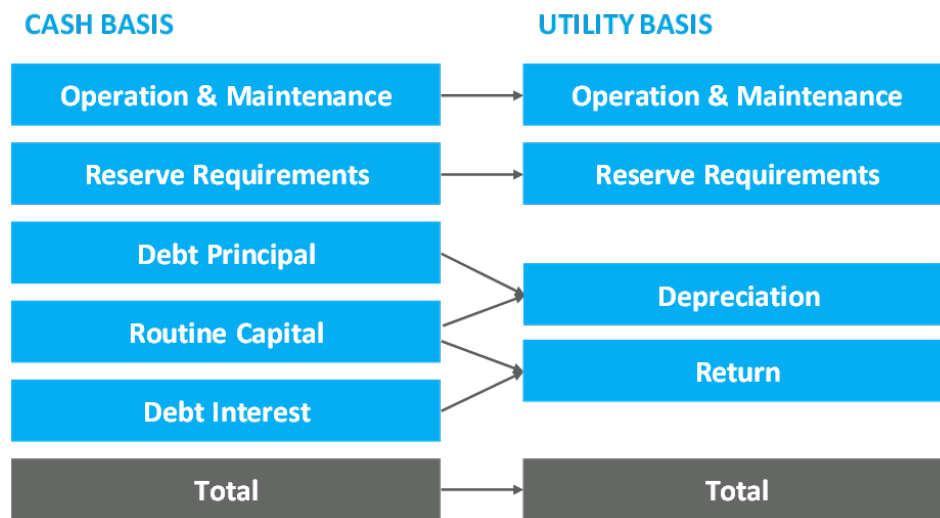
CASH BASIS

Operation & Maintenance

Reserve Requirements

Debt Principal

Routine Capital

Debt Interest

Total

UTILITY BASIS

Operation & Maintenance

Reserve Requirements

Depreciation

Return

Total